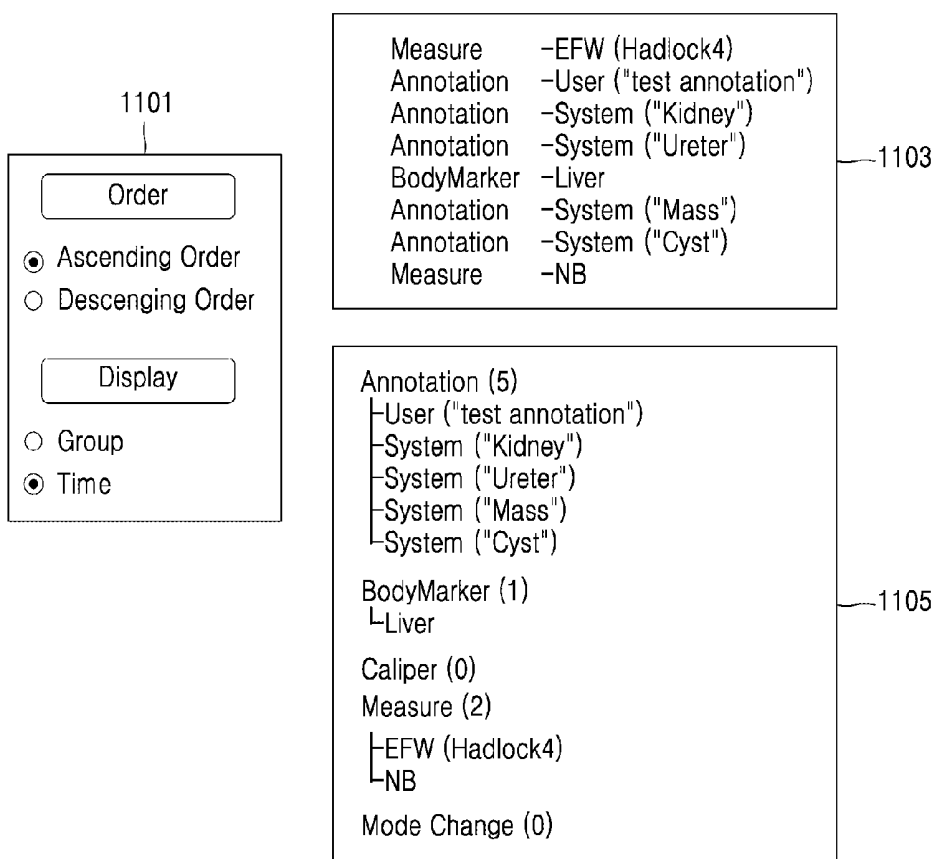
1101

Order

Ascending Order
Descenging Order

Display

Group
Time

Measure -EFW (Hadlock4)
Annotation -User ("test annotation")
Annotation -System ("Kidney")
Annotation -System ("Ureter")
BodyMarker -Liver
Annotation -System ("Mass")
Annotation -System ("Cyst")
Measure -NB

1103

Annotation (5)
User ("test annotation")
System ("Kidney")
System ("Ureter")
System ("Mass")
System ("Cyst")

BodyMarker (1)
Liver

Caliper (0)
Measure (2)
EFW (Hadlock4)
NB

Mode Change (0)

1105